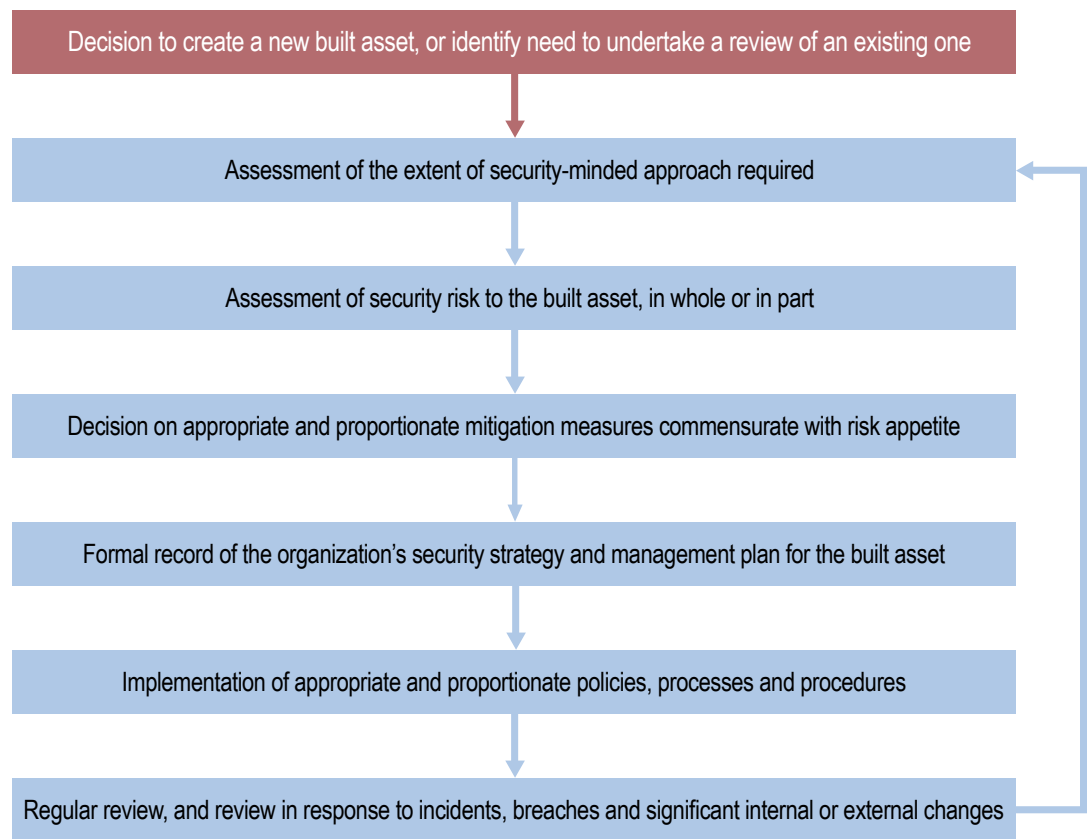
Decision to create a new built asset, or identify need to undertake a review of an existing one

Assessment of the extent of security-minded approach required

Assessment of security risk to the built asset, in whole or in part

Decision on appropriate and proportionate mitigation measures commensurate with risk appetite

Formal record of the organization’s security strategy and management plan for the built asset

Implementation of appropriate and proportionate policies, processes and procedures

Regular review, and review in response to incidents, breaches and significant internal or external changes